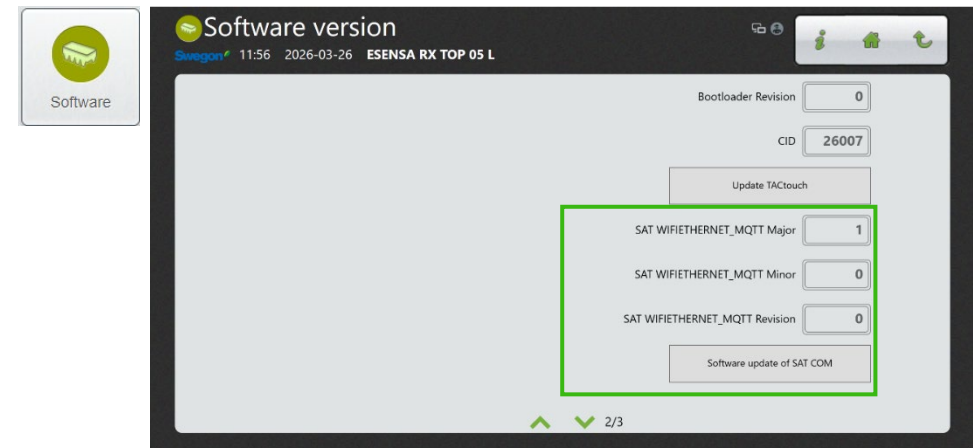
Software

Software version

Swegon 11:56 2026-03-26 ESENSA RX TOP 05 L

Bootloader Revision 0

CID 26007

Update TACtouch

SAT WIFIETHERNET_MQTT Major 1

SAT WIFIETHERNET_MQTT Minor 0

SAT WIFIETHERNET_MQTT Revision 0

Software update of SAT COM

2/3